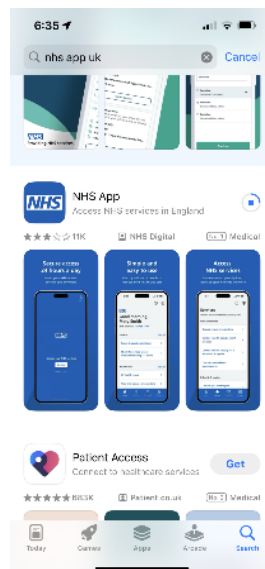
6:35

nhs app uk

Cancel

NHS

NHS App

Access NHS services in England

11K

NHS Digital

Medical

Simple and secure access all hours a day

Simple and easy to use

Access NHS services

Patient Access

Connect to healthcare services

Get

883K

Patient.co.uk

Medical

Today

Games

Apps

Arcade

Search